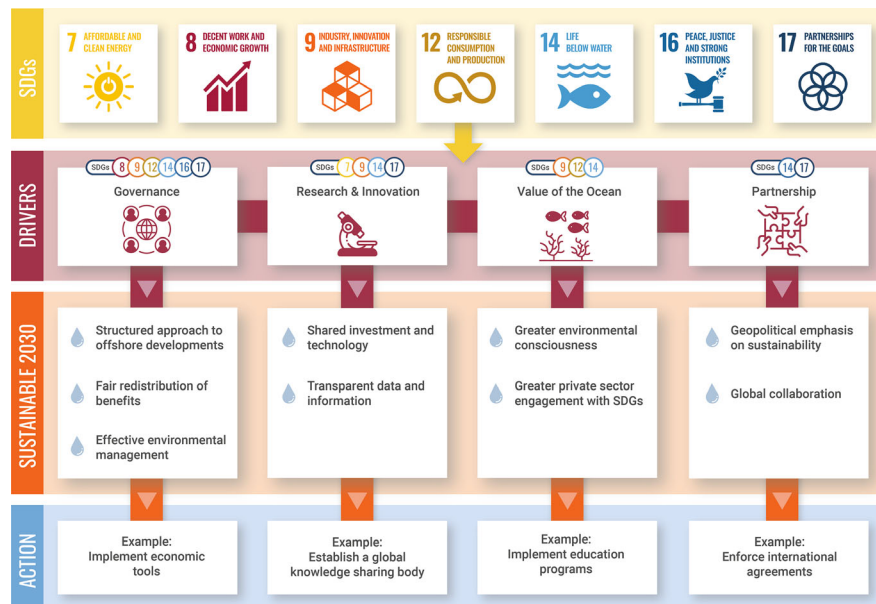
SDGs

7 AFFORDABLE AND CLEAN ENERGY

8 DECENT WORK AND ECONOMIC GROWTH

9 INDUSTRY, INNOVATION AND INFRASTRUCTURE

12 RESPONSIBLE CONSUMPTION AND PRODUCTION

14 LIFE BELOW WATER

16 PEACE, JUSTICE AND STRONG INSTITUTIONS

17 PARTNERSHIPS FOR THE GOALS

DRIVERS

SDGs 8 9 12 14 16 17
Governance

SDGs 7 9 14 17
Research & Innovation

SDGs 9 12 14
Value of the Ocean

SDGs 14 17
Partnership

SUSTAINABLE 2030

Structured approach to offshore developments

Fair redistribution of benefits

Effective environmental management

Shared investment and technology

Transparent data and information

Greater environmental consciousness

Greater private sector engagement with SDGs

Geopolitical emphasis on sustainability

Global collaboration

ACTION

Example:
Implement economic tools

Example:
Establish a global knowledge sharing body

Example:
Implement education programs

Example:
Enforce international agreements